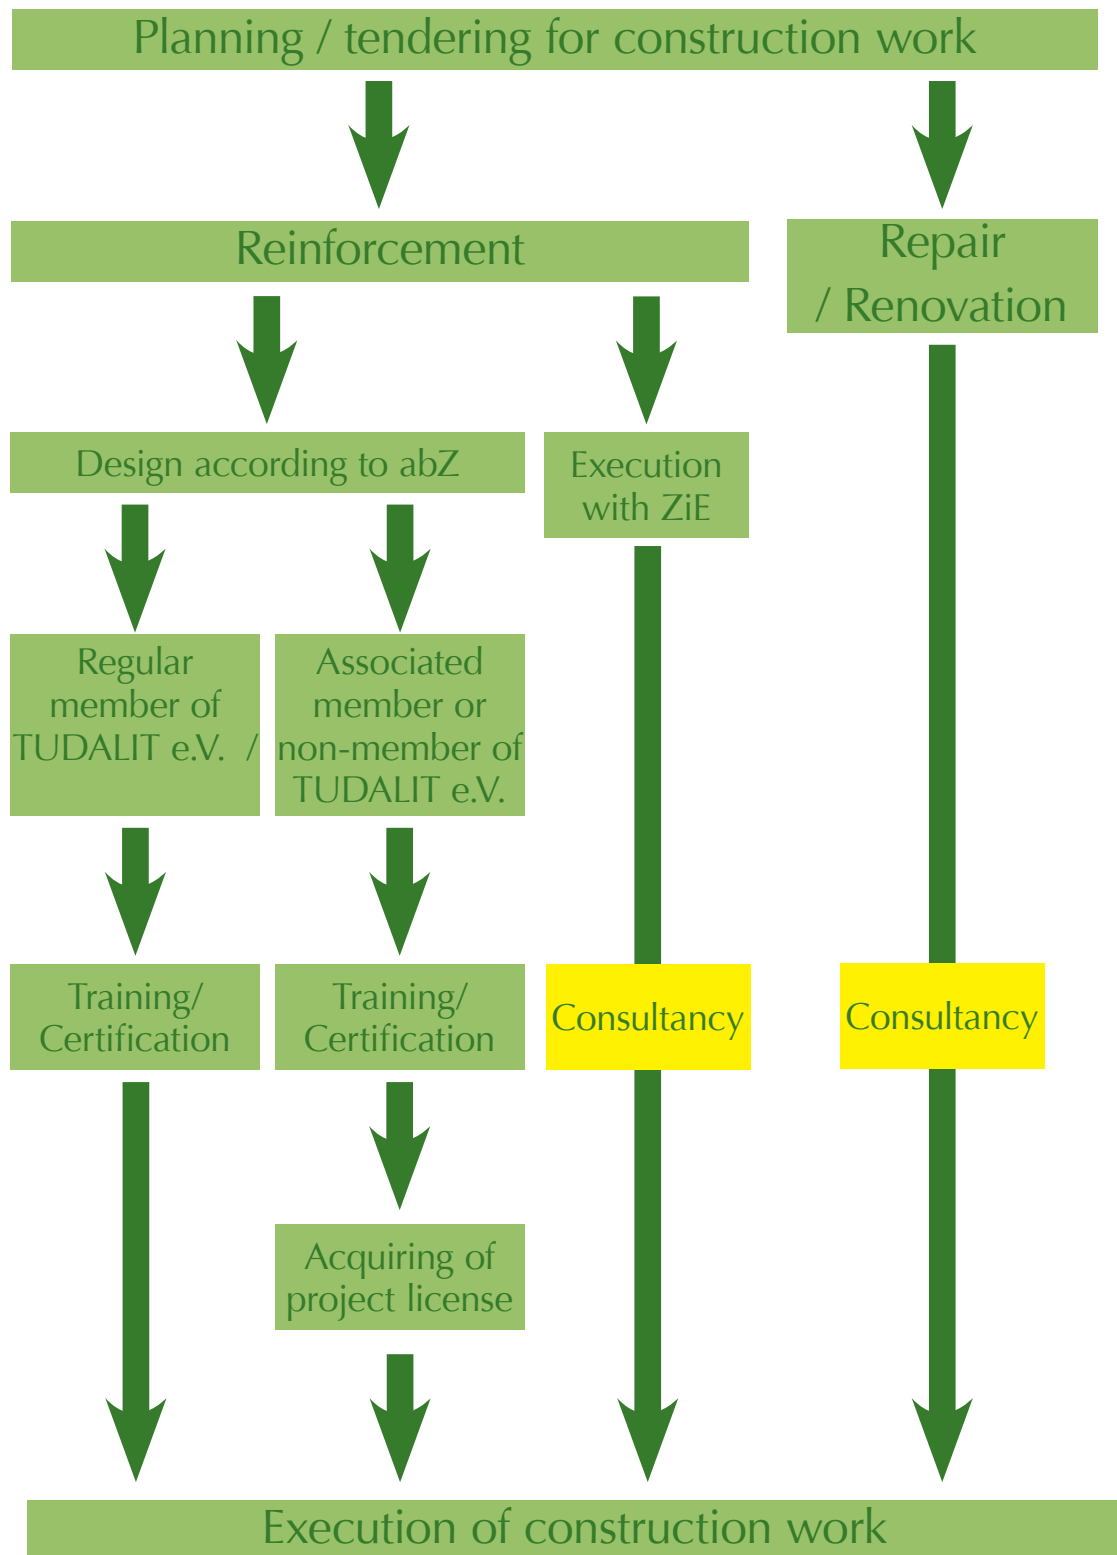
Planning / tendering for construction work

Reinforcement

Repair / Renovation

Design according to abZ

Execution with ZiE

Regular member of TUDALIT e.V. /

Associated member or non-member of TUDALIT e.V.

Training/ Certification

Training/ Certification

Consultancy

Consultancy

Acquiring of project license

Execution of construction work